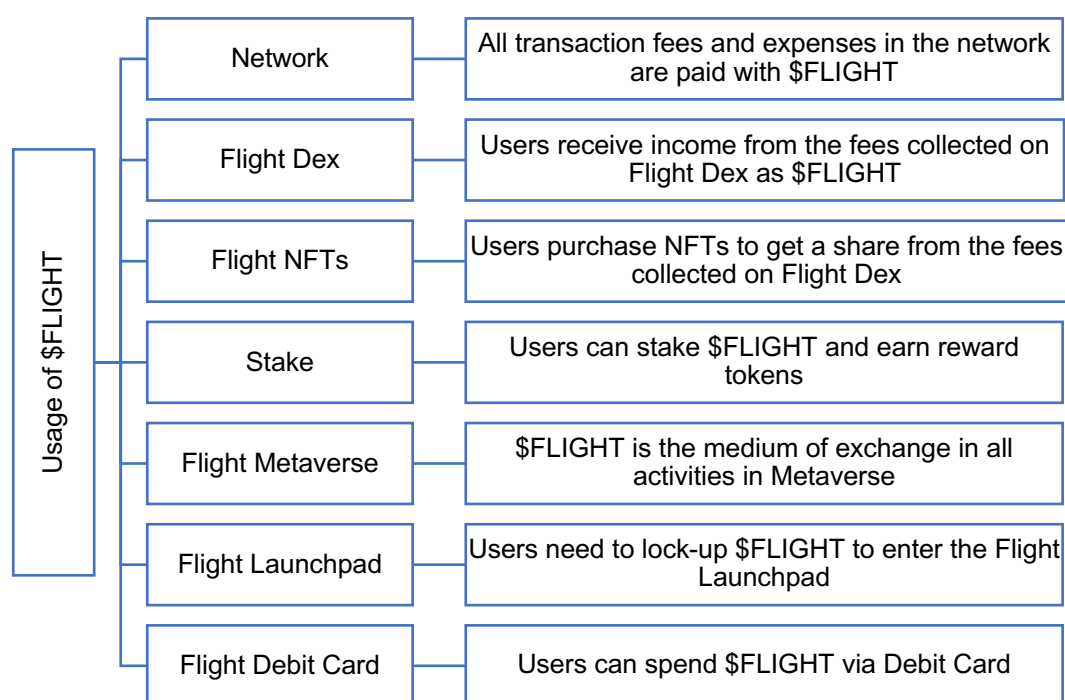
Usage of \$FLIGHT

| | |
|---|---|
| Network | All transaction fees and expenses in the network are paid with \$FLIGHT |
| Flight Dex | Users receive income from the fees collected on Flight Dex as \$FLIGHT |
| Flight NFTs | Users purchase NFTs to get a share from the fees collected on Flight Dex |
| Stake | Users can stake \$FLIGHT and earn reward tokens |
| Flight Metaverse | \$FLIGHT is the medium of exchange in all activities in Metaverse |
| Flight Launchpad | Users need to lock-up \$FLIGHT to enter the Flight Launchpad |
| Flight Debit Card | Users can spend \$FLIGHT via Debit Card |